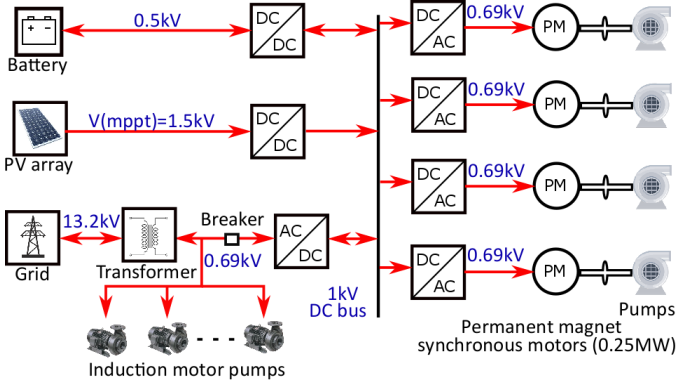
+ −
Battery
0.5kV
DC
DC
DC
AC
0.69kV
PM
PV array
V(mppt)=1.5kV
DC
DC
DC
AC
0.69kV
PM
DC
AC
0.69kV
PM
Grid
13.2kV
Transformer
Breaker
0.69kV
AC
DC
DC
AC
0.69kV
PM
1kV
DC bus
Pumps
Permanent magnet synchronous motors (0.25MW)
- - -
Induction motor pumps